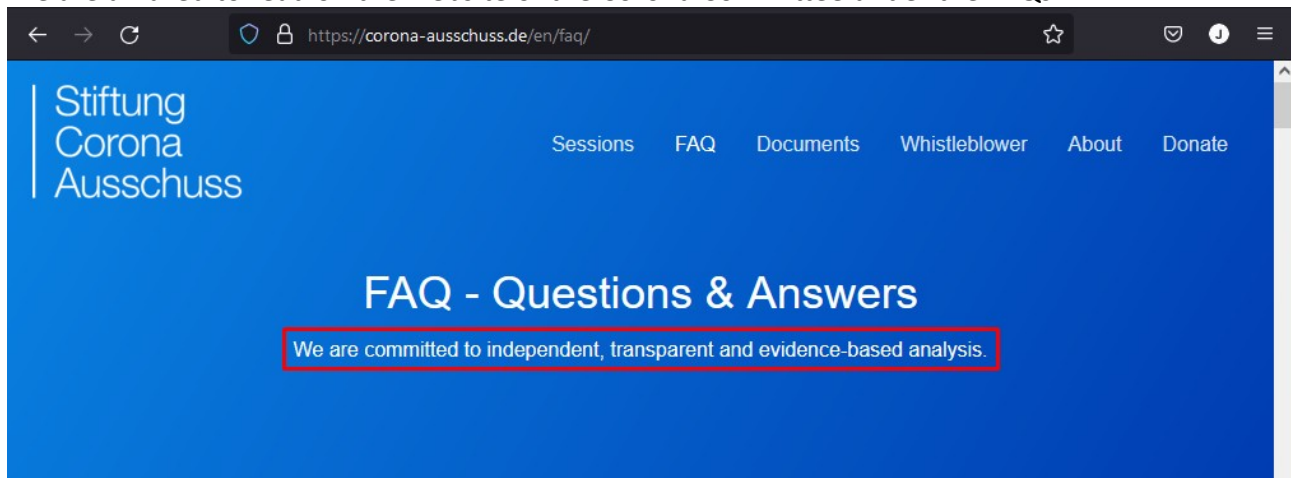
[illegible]

https://corona-ausschuss.de/en/faq/

J

Stiftung Corona Ausschuss

Sessions FAQ Documents Whistleblower About Donate

FAQ - Questions & Answers

We are committed to independent, transparent and evidence-based analysis.